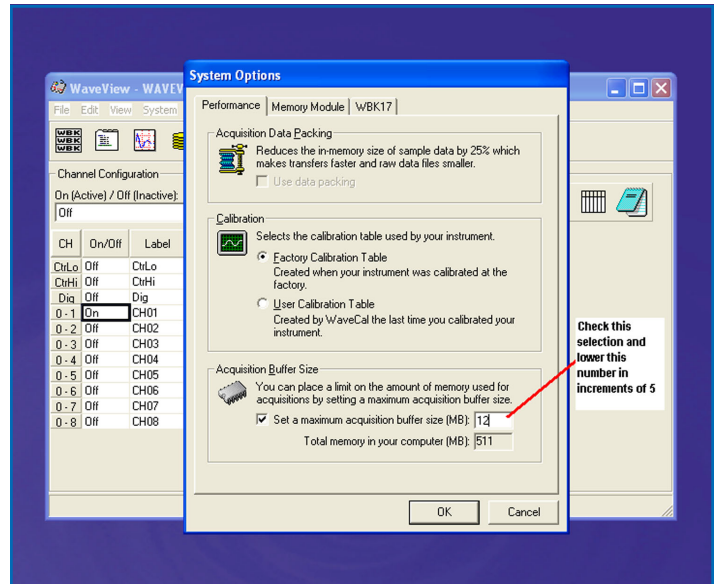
WaveView - WAVEV

File Edit View System

WBK WBK WBK

Channel Configuration

On (Active) / Off (Inactive):

Off

| CH | On/Off | Label |
|---|---|---|
| CtrLo | Off | CtrLo |
| CtrHi | Off | CtrHi |
| Dig | Off | Dig |
| 0 - 1 | On | CH01 |
| 0 - 2 | Off | CH02 |
| 0 - 3 | Off | CH03 |
| 0 - 4 | Off | CH04 |
| 0 - 5 | Off | CH05 |
| 0 - 6 | Off | CH06 |
| 0 - 7 | Off | CH07 |
| 0 - 8 | Off | CH08 |

System Options

Performance | Memory Module | WBK17

Acquisition Data Packing

Reduces the in-memory size of sample data by 25% which makes transfers faster and raw data files smaller.

Use data packing

Calibration

Selects the calibration table used by your instrument.

Factory Calibration Table
Created when your instrument was calibrated at the factory.

User Calibration Table
Created by WaveCal the last time you calibrated your instrument.

Acquisition Buffer Size

You can place a limit on the amount of memory used for acquisitions by setting a maximum acquisition buffer size.

Set a maximum acquisition buffer size (MB): 12

Total memory in your computer (MB): 511

OK Cancel

Check this selection and lower this number in increments of 5